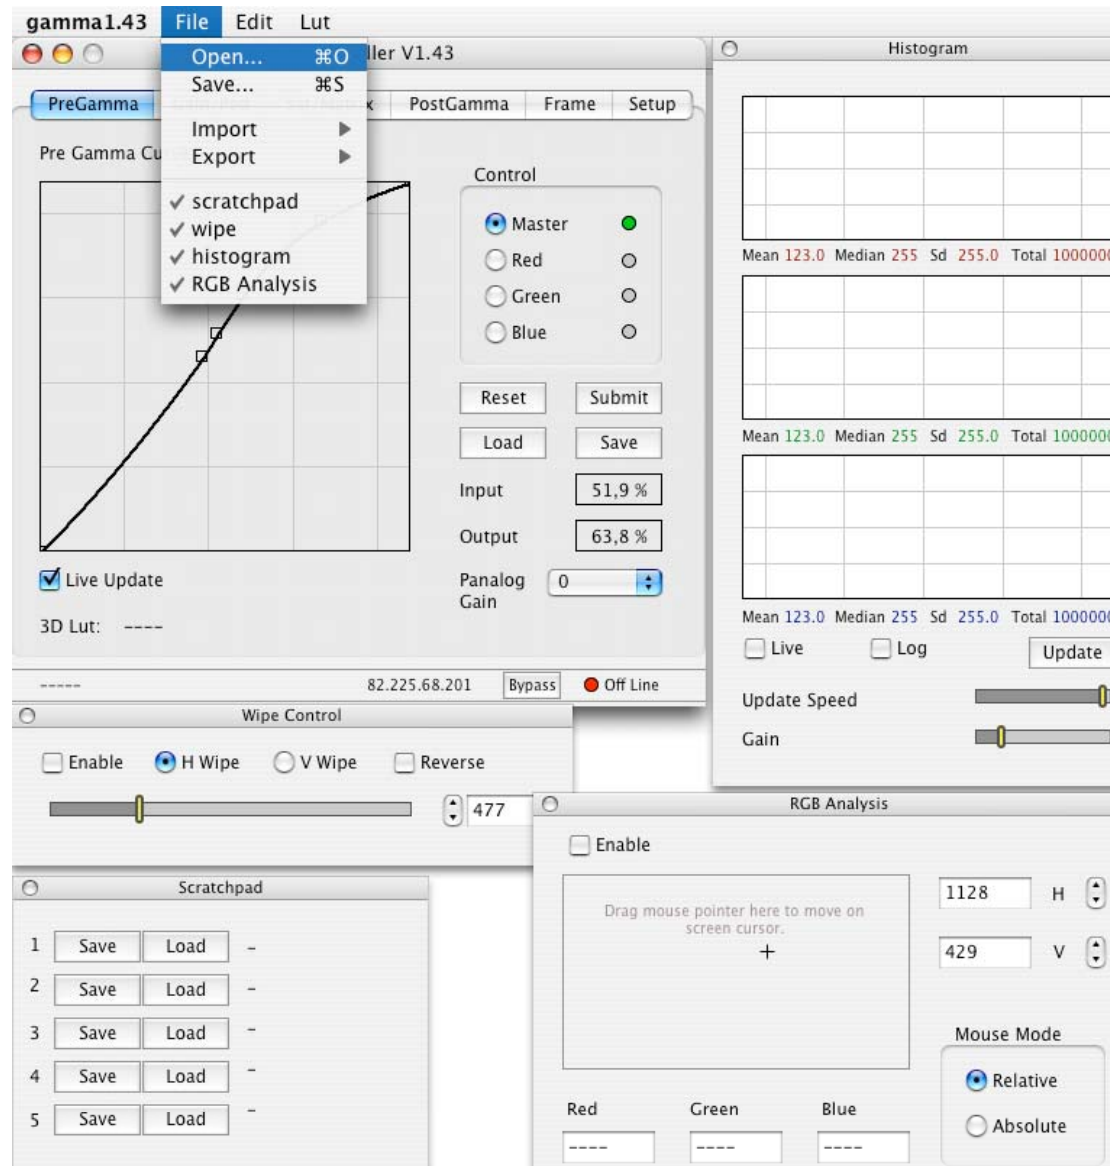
gamma1.43 File Edit Lut

Open... ⌘O
Save... ⌘S
Import
Export
✓ scratchpad
✓ wipe
✓ histogram
✓ RGB Analysis

ller V1.43

PreGamma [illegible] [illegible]x PostGamma Frame Setup

Pre Gamma Cu

Control
Master
Red
Green
Blue

Reset Submit
Load Save

Input 51,9 %
Output 63,8 %

Panalog Gain 0

Live Update

3D Lut: ----

----- 82.225.68.201 Bypass Off Line

Histogram

Mean 123.0 Median 255 Sd 255.0 Total 100000
Mean 123.0 Median 255 Sd 255.0 Total 100000
Mean 123.0 Median 255 Sd 255.0 Total 100000

Live Log Update

Update Speed

Gain

Wipe Control

Enable H Wipe V Wipe Reverse

477

RGB Analysis

Enable

Drag mouse pointer here to move on screen cursor.

1128 H
429 V

Mouse Mode
Relative
Absolute

Red Green Blue
---- ---- ----

Scratchpad

1 Save Load -
2 Save Load -
3 Save Load -
4 Save Load -
5 Save Load -